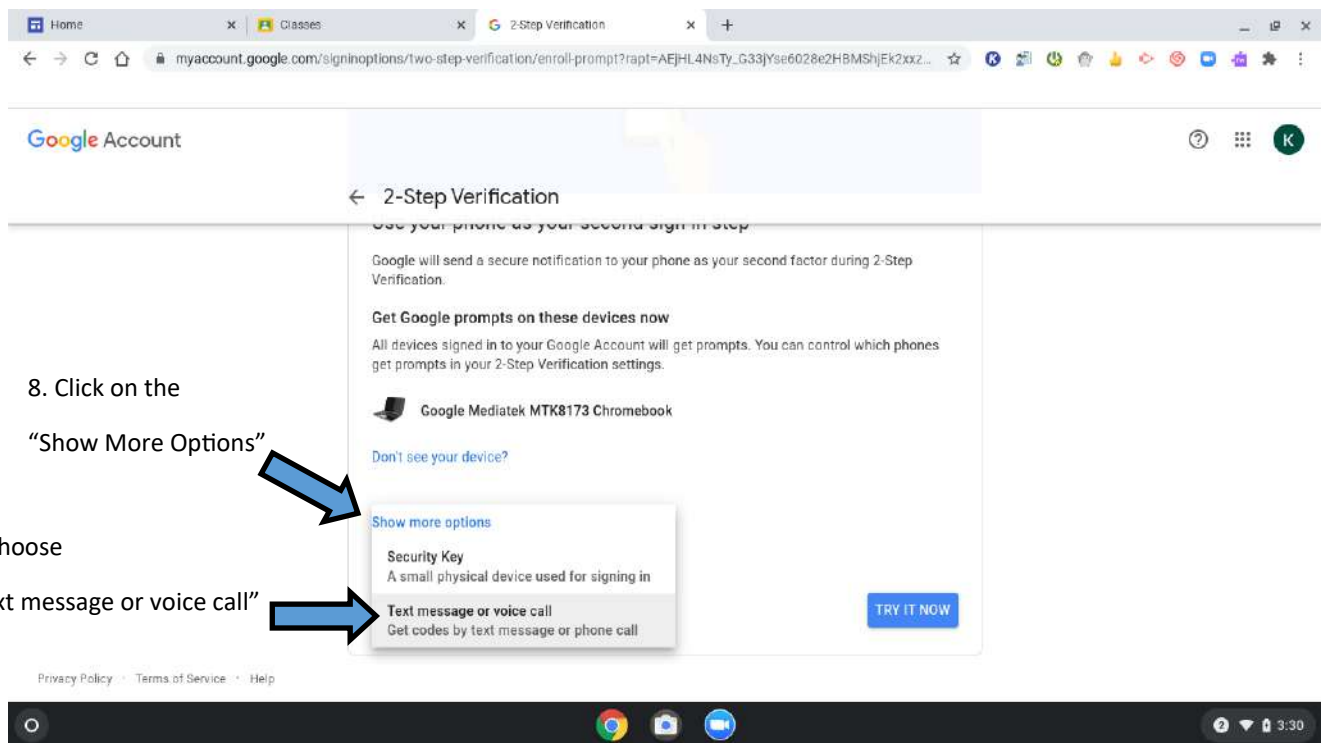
Home × Classes × 2-Step Verification × +

myaccount.google.com/signinoptions/two-step-verification/enroll-prompt?rapt=AEjHL4NsTy_G33jYse6028e2HBMShjEk2xxz...

Google Account

K

← 2-Step Verification

Use your phone as your second sign-in step

Google will send a secure notification to your phone as your second factor during 2-Step Verification.

Get Google prompts on these devices now

All devices signed in to your Google Account will get prompts. You can control which phones get prompts in your 2-Step Verification settings.

Google Mediatek MTK8173 Chromebook

Don't see your device?

8. Click on the "Show More Options"

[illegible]hoose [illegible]xt message or voice call"

Show more options

Security Key
A small physical device used for signing in

Text message or voice call
Get codes by text message or phone call

TRY IT NOW

Privacy Policy · Terms of Service · Help

3:30